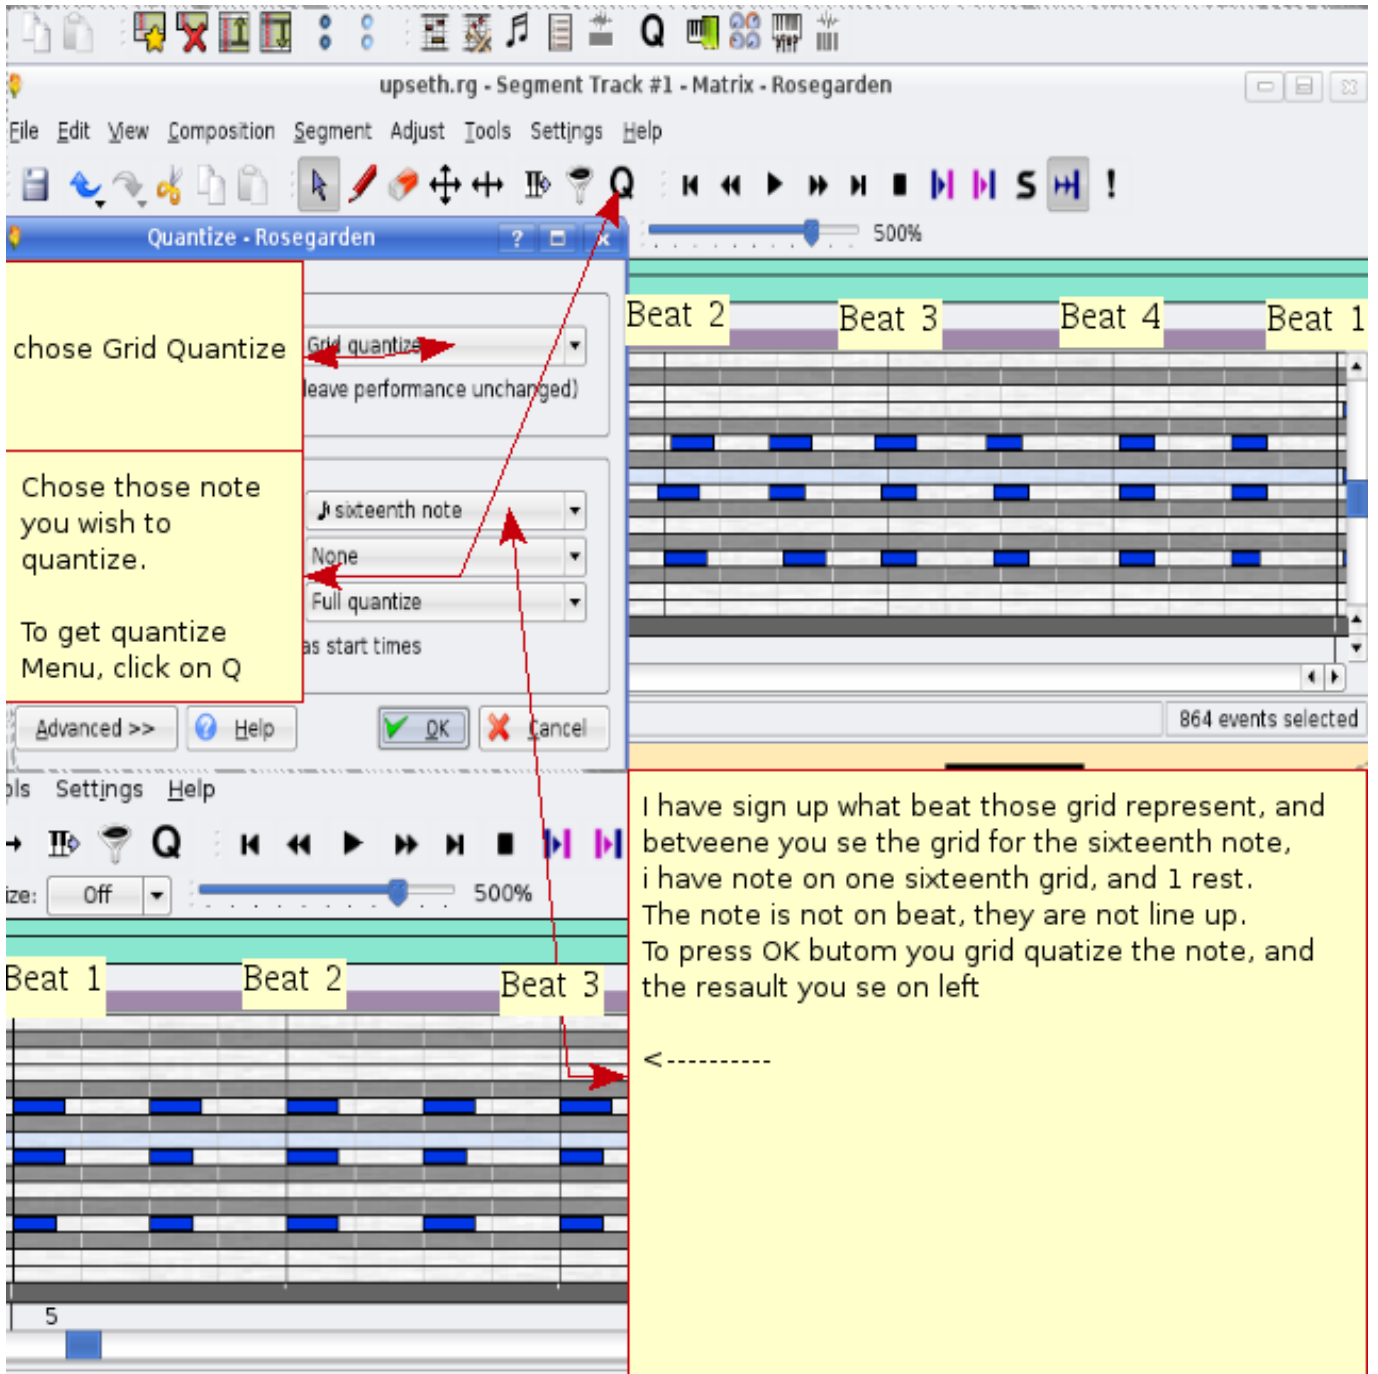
upseth.rg - Segment Track #1 - Matrix - Rosegarden

File Edit View Composition Segment Adjust Tools Settings Help

500%

Quantize - Rosegarden

chose Grid Quantize

Grid quantize

leave performance unchanged)

Chose those note you wish to quantize.

To get quantize Menu, click on Q

sixteenth note

None

Full quantize

as start times

Advanced >>

Help

OK

Cancel

Beat 2

Beat 3

Beat 4

Beat 1

864 events selected

ols Settings Help

ize: Off

500%

Beat 1

Beat 2

Beat 3

5

I have sign up what beat those grid represent, and betveene you se the grid for the sixteenth note, i have note on one sixteenth grid, and 1 rest. The note is not on beat, they are not line up. To press OK butom you grid quatize the note, and the resault you se on left

<----------